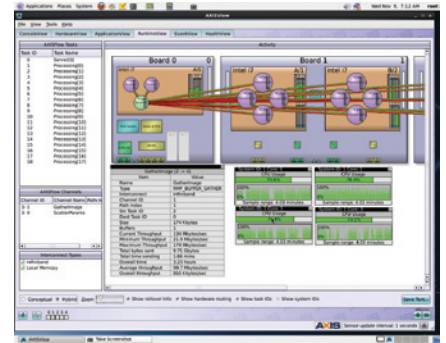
Applications Places System Wed Nov 6, 7:12 AM

AXISView

File View Tools Help

ConsoleView HardwareView ApplicationView RuntimeView EventView HealthView

AXISFlow Tasks

| Task ID | Task Name |
|---|---|
| 0 | Server[0] |
| 1 | Processing[1] |
| 2 | Processing[2] |
| 3 | Processing[3] |
| 4 | Processing[4] |
| 5 | Processing[5] |
| 6 | Processing[6] |
| 7 | Processing[7] |
| 8 | Processing[8] |
| 9 | Processing[9] |
| 10 | Processing[10] |
| 11 | Processing[11] |
| 12 | Processing[12] |
| 13 | Processing[13] |
| 14 | Processing[14] |
| 15 | Processing[15] |
| 16 | Processing[16] |
| 17 | Processing[17] |
| 18 | Processing[18] |

AXISFlow Channels

| Channel ID | Channel Name |
|---|---|
| 0-0 | GatherImage |
| 0-1 | ScatterParams |

Interconnect Types

Infiniband
Local Memory

Activity

Board 0

Board 1

Intel i7

| Item | Value |
|---|---|
| Name | GatherImage |
| Type | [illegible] |
| Interconnect | Infiniband |
| Channel ID | 0 |
| Path Index | 1 |
| Src Task ID | 1 |
| Dest Task ID | 0 |
| Size | 174 Kbytes |
| Buffers | 1 |
| Current Throughput | 1.80 Mbytes/sec |
| Minimum Throughput | 21.8 Mbytes/sec |
| Maximum Throughput | 179 Mbytes/sec |
| Total bytes sent | 9.75 Gbytes |
| Total time sending | 1.66 mins |
| Overall time | 3.23 hours |
| Average throughput | 99.7 Mbytes/sec |
| Overall throughput | 802 Kbytes/sec |

CPU Usage

Sample range: 4.03 minutes

Sample range: 3.33 minutes

Conceptual Hybrid Zoom Show rollover info Show hardware routing Show task IDs Show system IDs

Save Runt...

AXIS Sensor update interval: 1 seconds

AXISView Take to minimalist